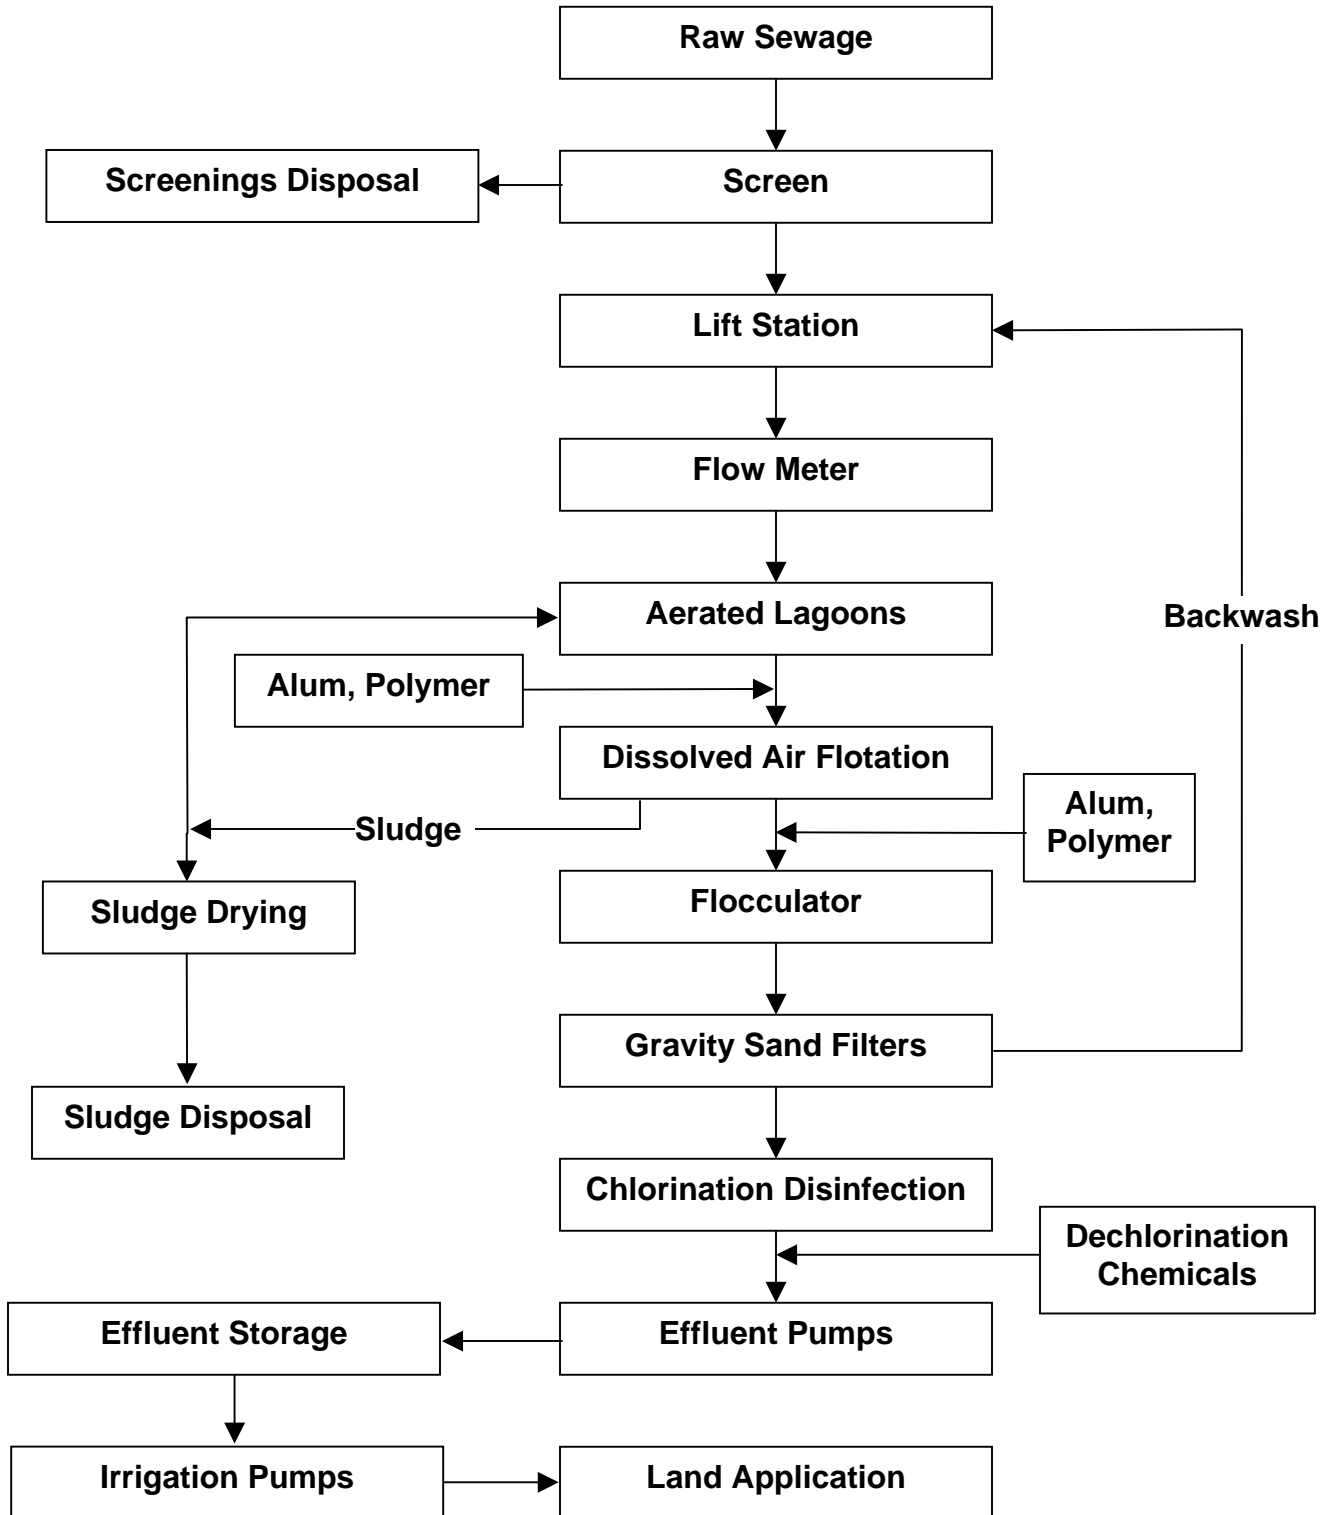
Raw Sewage

Screenings Disposal

Screen

Lift Station

Flow Meter

Aerated Lagoons

Backwash

Alum, Polymer

Dissolved Air Flotation

Sludge

Alum, Polymer

Sludge Drying

Flocculator

Gravity Sand Filters

Sludge Disposal

Chlorination Disinfection

Dechlorination Chemicals

Effluent Storage

Effluent Pumps

Irrigation Pumps

Land Application